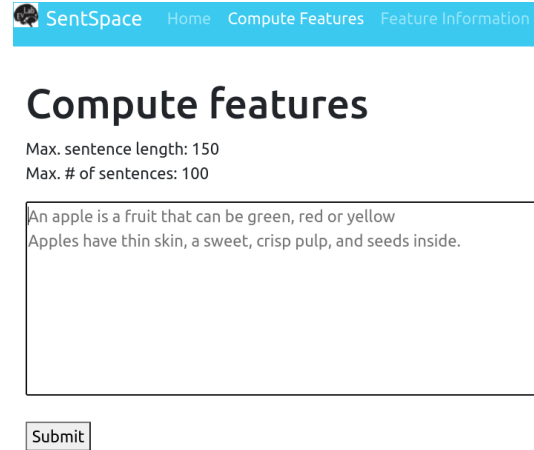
SentSpace Home Compute Features Feature Information

# Compute features

Max. sentence length: 150
Max. # of sentences: 100

An apple is a fruit that can be green, red or yellow
Apples have thin skin, a sweet, crisp pulp, and seeds inside.

Submit